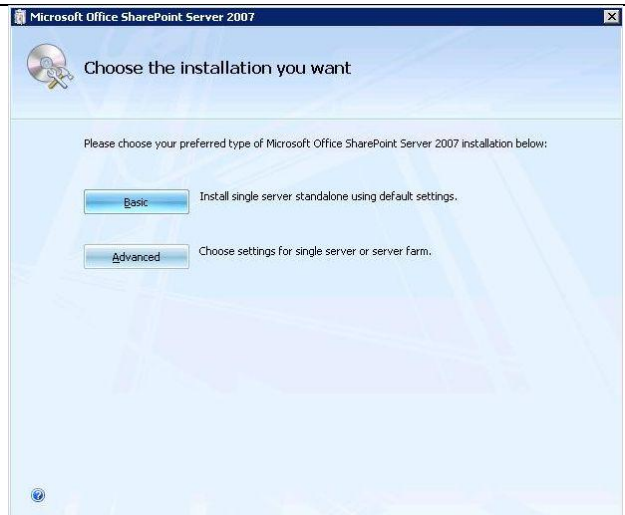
Microsoft Office SharePoint Server 2007

Choose the installation you want

Please choose your preferred type of Microsoft Office SharePoint Server 2007 installation below:

Basic

Install single server standalone using default settings.

Advanced

Choose settings for single server or server farm.